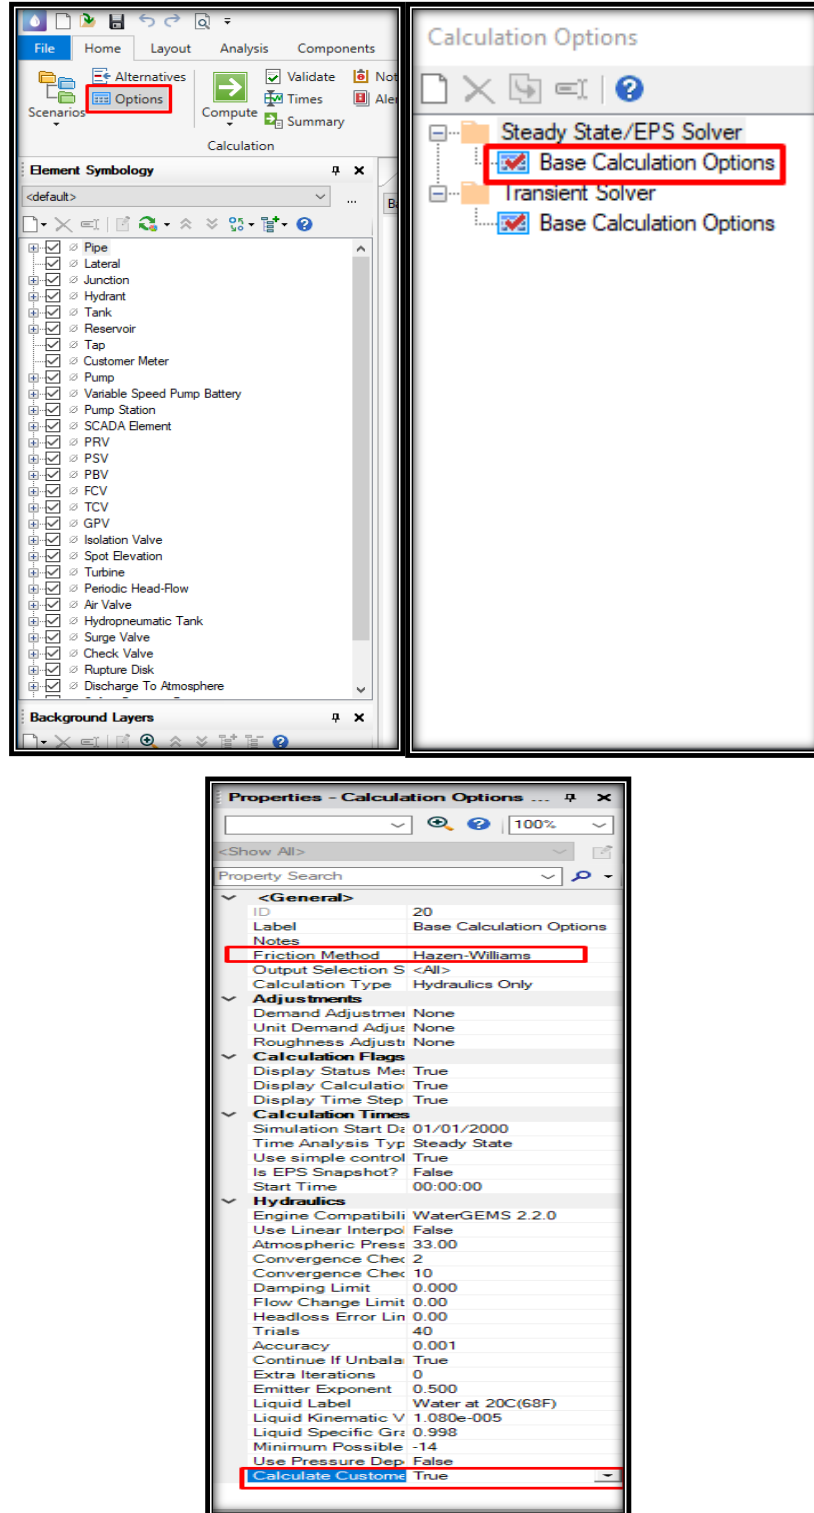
File Home Layout Analysis Components

Scenarios Alternatives Options Compute Validate Times Summary Not Aler

Calculation

Element Symbology

<default>

Pipe
Lateral
Junction
Hydrant
Tank
Reservoir
Tap
Customer Meter
Pump
Variable Speed Pump Battery
Pump Station
SCADA Element
PRV
PSV
PBV
FCV
TCV
GPV
Isolation Valve
Spot Elevation
Turbine
Periodic Head-Flow
Air Valve
Hydropneumatic Tank
Surge Valve
Check Valve
Rupture Disk
Discharge To Atmosphere

Background Layers

Calculation Options

Steady State/EPS Solver
Base Calculation Options
Transient Solver
Base Calculation Options

Properties - Calculation Options ...

100%

<Show All>

Property Search

| <General> | |
|---|---|
| ID | 20 |
| Label | Base Calculation Options |
| Notes | |
| Friction Method | Hazen-Williams |
| Output Selection S | <All> |
| Calculation Type | Hydraulics Only |
| **Adjustments** | |
| Demand Adjustmer | None |
| Unit Demand Adjus | None |
| Roughness Adjustı | None |
| **Calculation Flags** | |
| Display Status Mes | True |
| Display Calculatio | True |
| Display Time Step | True |
| **Calculation Times** | |
| Simulation Start Da | 01/01/2000 |
| Time Analysis Typ | Steady State |
| Use simple control | True |
| Is EPS Snapshot? | False |
| Start Time | 00:00:00 |
| **Hydraulics** | |
| Engine Compatibili | WaterGEMS 2.2.0 |
| Use Linear Interpo | False |
| Atmospheric Press | 33.00 |
| Convergence Chec | 2 |
| Convergence Chec | 10 |
| Damping Limit | 0.000 |
| Flow Change Limit | 0.00 |
| Headloss Error Lin | 0.00 |
| Trials | 40 |
| Accuracy | 0.001 |
| Continue If Unbala | True |
| Extra Iterations | 0 |
| Emitter Exponent | 0.500 |
| Liquid Label | Water at 20C(68F) |
| Liquid Kinematic V | 1.080e-005 |
| Liquid Specific Gra | 0.998 |
| Minimum Possible | -14 |
| Use Pressure Dep | False |
| Calculate Custome | True |